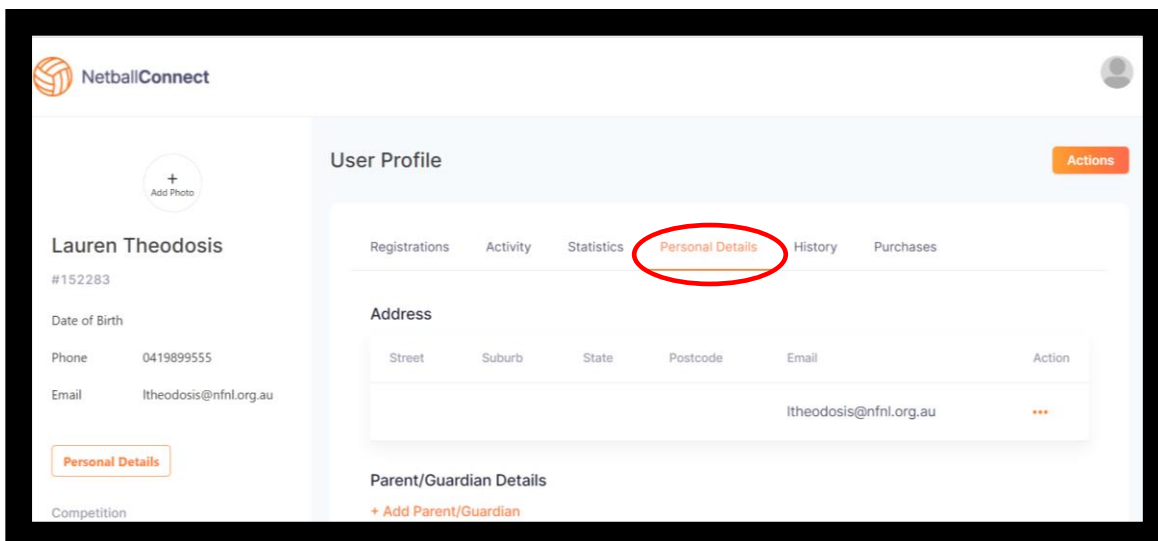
NetballConnect

+
Add Photo

Lauren Theodosis
#152283

Date of Birth

Phone 0419899555

Email ltheodosis@nfnl.org.au

Personal Details

Competition

User Profile

Actions

Registrations Activity Statistics Personal Details History Purchases

Address

| Street | Suburb | State | Postcode | Email | Action |
|---|---|---|---|---|---|
| | | | | ltheodosis@nfnl.org.au | ••• |

Parent/Guardian Details

+ Add Parent/Guardian